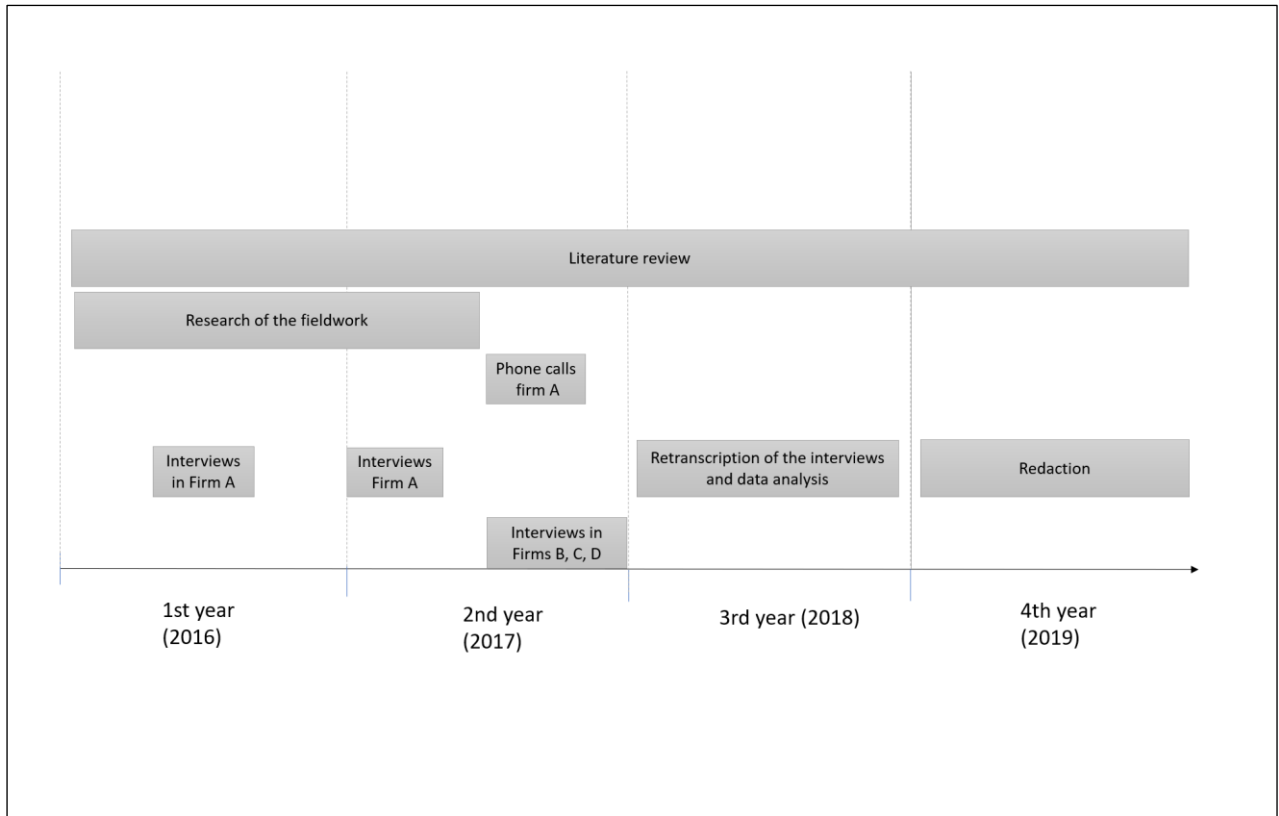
Literature review

Research of the fieldwork

Phone calls firm A

Interviews in Firm A

Interviews Firm A

Retranscription of the interviews and data analysis

Redaction

Interviews in Firms B, C, D

1st year (2016)

2nd year (2017)

3rd year (2018)

4th year (2019)